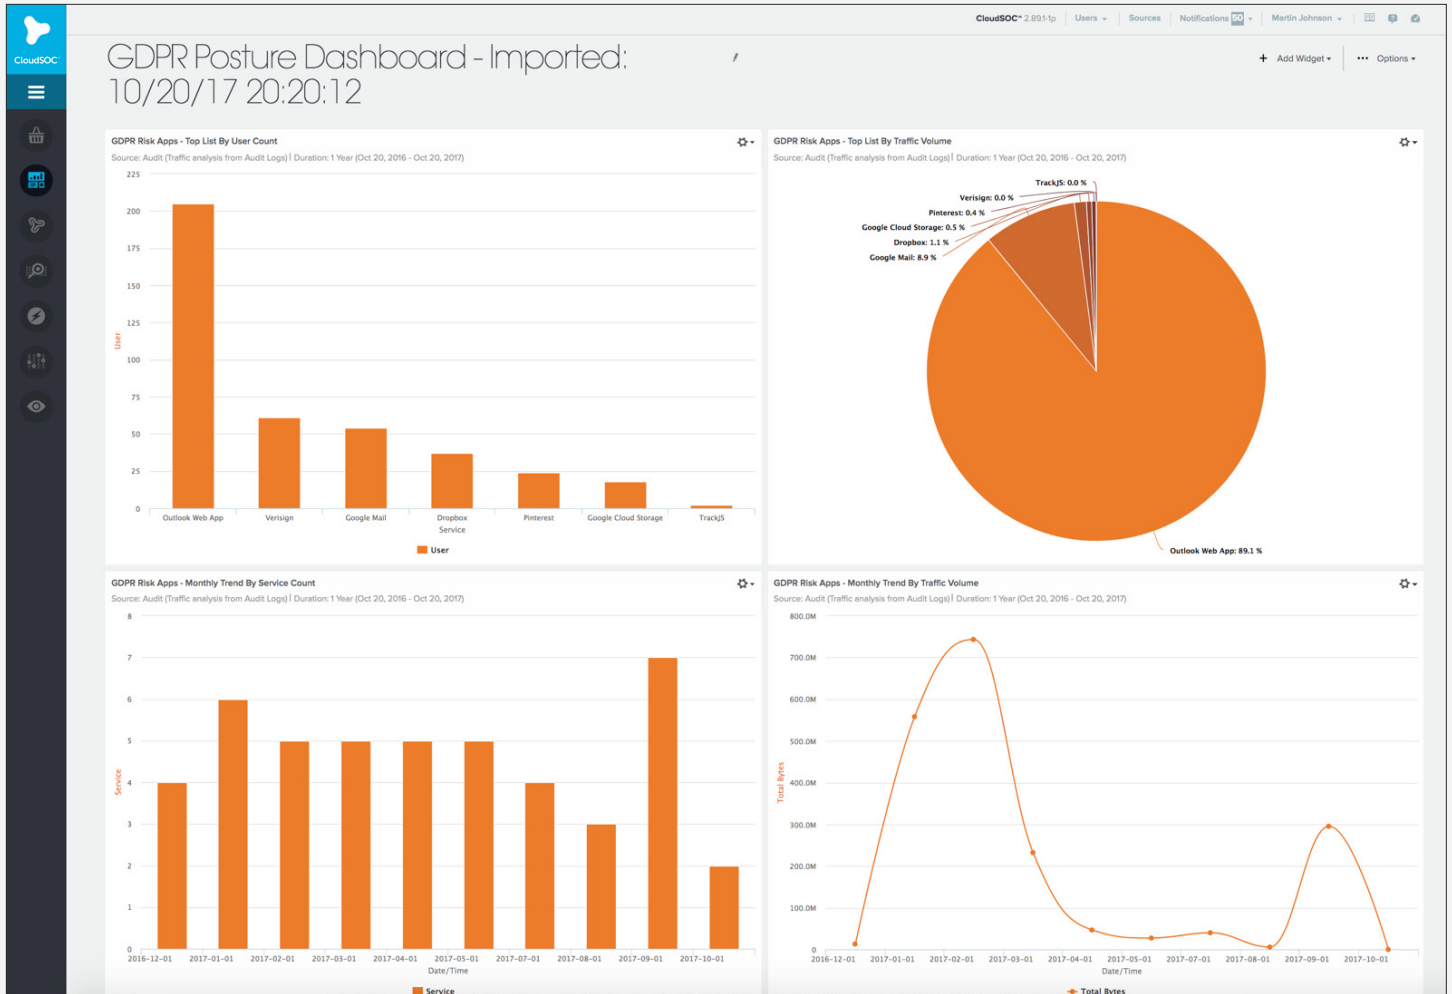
CloudSOC

CloudSOC™ 2.89.1-1p | Users | Sources | Notifications 50 | Martin Johnson

GDPR Posture Dashboard - Imported: 10/20/17 20:20:12

+ Add Widget · ··· Options

GDPR Risk Apps - Top List By User Count
Source: Audit (Traffic analysis from Audit Logs) | Duration: 1 Year (Oct 20, 2016 - Oct 20, 2017)

225
200
175
150
125
100
75
50
25
0
User

Outlook Web App, Verisign, Google Mail, Dropbox, Pinterest, Google Cloud Storage, TrackJS
Service
User

GDPR Risk Apps - Top List By Traffic Volume
Source: Audit (Traffic analysis from Audit Logs) | Duration: 1 Year (Oct 20, 2016 - Oct 20, 2017)

TrackJS: 0.0 %
Verisign: 0.0 %
Pinterest: 0.4 %
Google Cloud Storage: 0.5 %
Dropbox: 1.1 %
Google Mail: 8.9 %
Outlook Web App: 89.1 %

GDPR Risk Apps - Monthly Trend By Service Count
Source: Audit (Traffic analysis from Audit Logs) | Duration: 1 Year (Oct 20, 2016 - Oct 20, 2017)

8
7
6
5
4
3
2
1
0
Service

2016-12-01, 2017-01-01, 2017-02-01, 2017-03-01, 2017-04-01, 2017-05-01, 2017-07-01, 2017-08-01, 2017-09-01, 2017-10-01
Date/Time
Service

GDPR Risk Apps - Monthly Trend By Traffic Volume
Source: Audit (Traffic analysis from Audit Logs) | Duration: 1 Year (Oct 20, 2016 - Oct 20, 2017)

800.0M
700.0M
600.0M
500.0M
400.0M
300.0M
200.0M
100.0M
0
Total Bytes

2016-12-01, 2017-01-01, 2017-02-01, 2017-03-01, 2017-04-01, 2017-05-01, 2017-07-01, 2017-08-01, 2017-09-01, 2017-10-01
Date/Time
Total Bytes